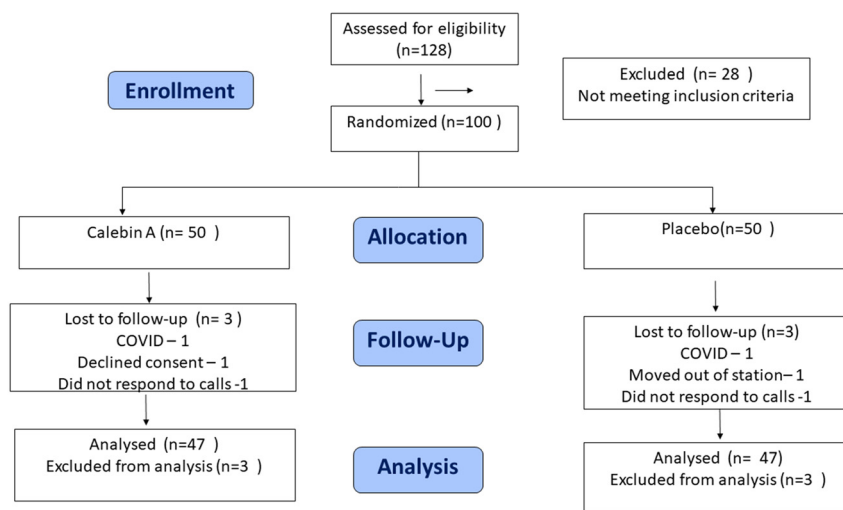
Assessed for eligibility (n=128)

Enrollment

Excluded (n= 28 )
Not meeting inclusion criteria

Randomized (n=100 )

Calebin A (n= 50 )

Allocation

Placebo(n=50 )

Lost to follow-up (n= 3 )
COVID – 1
Declined consent – 1
Did not respond to calls -1

Follow-Up

Lost to follow-up (n=3)
COVID – 1
Moved out of station– 1
Did not respond to calls -1

Analysed (n=47 )
Excluded from analysis (n=3 )

Analysis

Analysed (n= 47)
Excluded from analysis (n=3 )